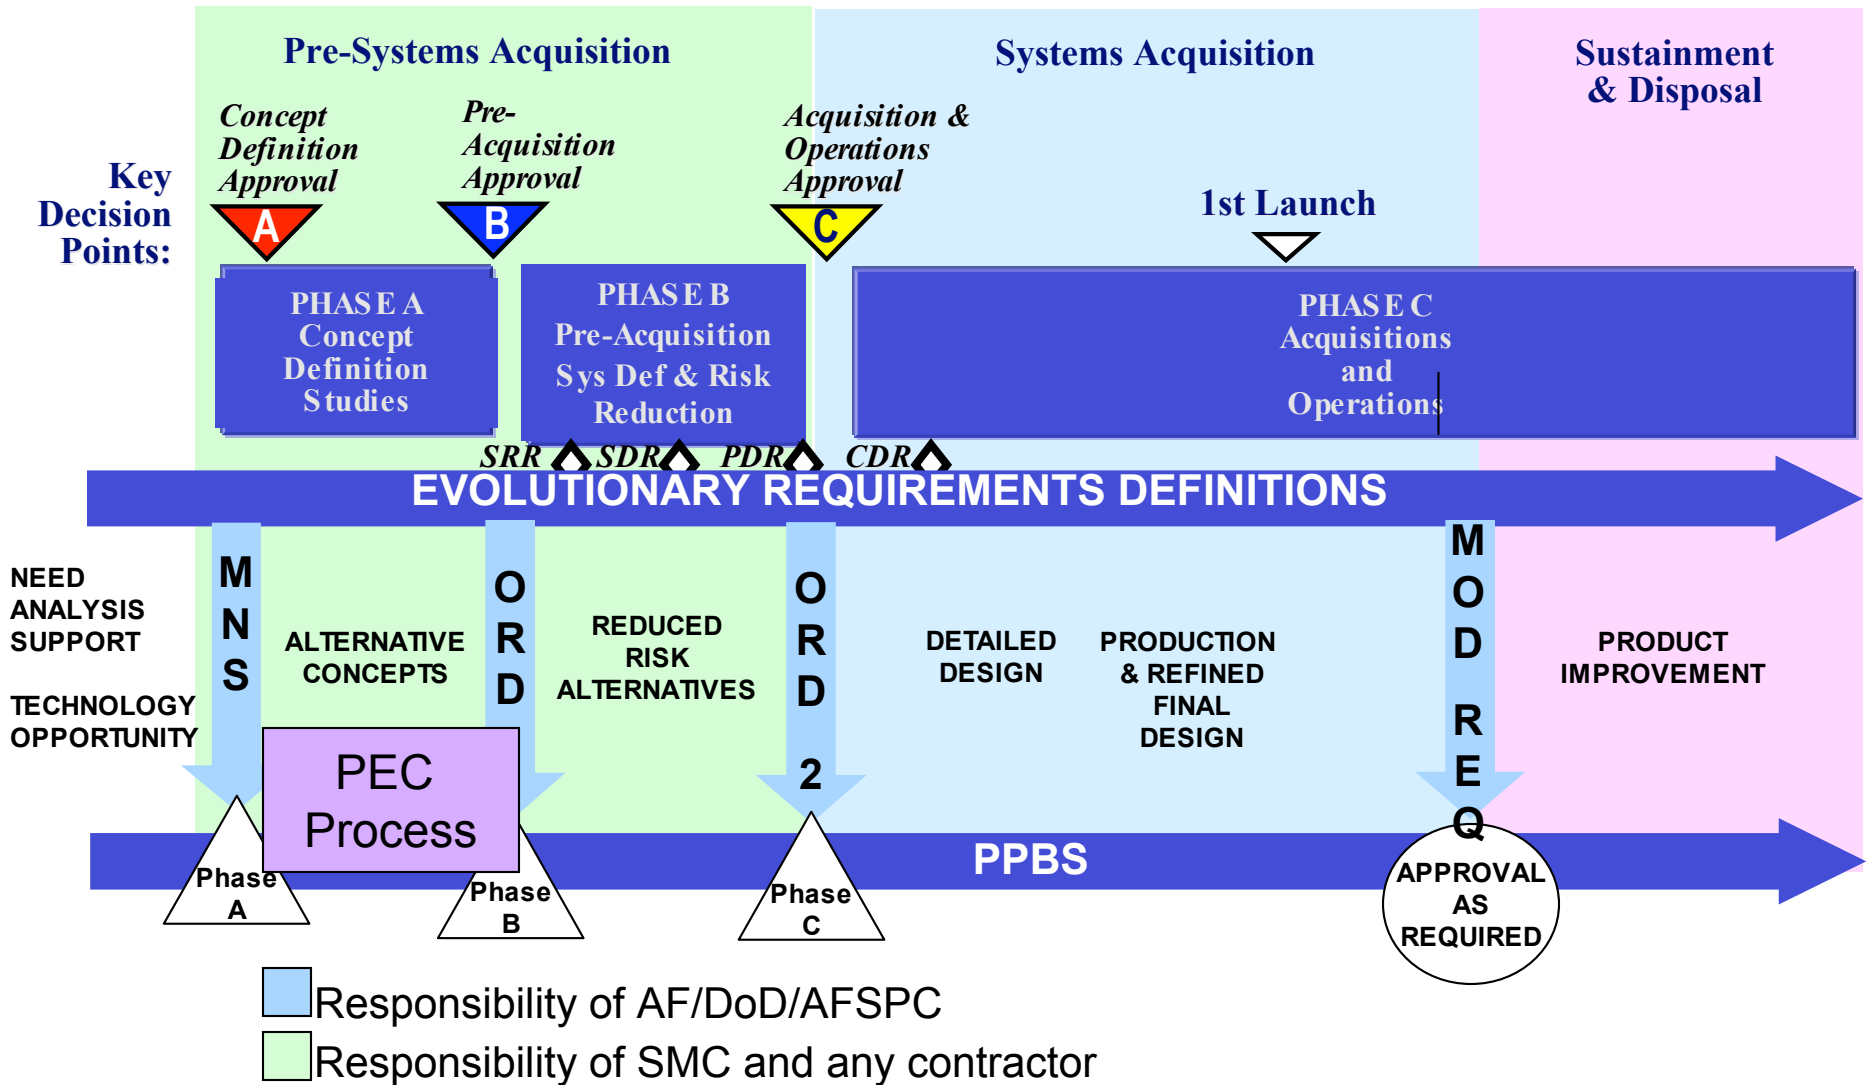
Pre-Systems Acquisition

Systems Acquisition

Sustainment & Disposal

Key Decision Points:

Concept Definition Approval

A

Pre-Acquisition Approval

B

Acquisition & Operations Approval

C

1st Launch

PHASE A Concept Definition Studies

PHASE B Pre-Acquisition Sys Def & Risk Reduction

PHASE C Acquisitions and Operations

SRR SDR PDR CDR

EVOLUTIONARY REQUIREMENTS DEFINITIONS

NEED ANALYSIS SUPPORT

TECHNOLOGY OPPORTUNITY

M N S

ALTERNATIVE CONCEPTS

O R D

REDUCED RISK ALTERNATIVES

O R D 2

DETAILED DESIGN

PRODUCTION & REFINED FINAL DESIGN

M O D R E Q

PRODUCT IMPROVEMENT

PEC Process

PPBS

Phase A

Phase B

Phase C

APPROVAL AS REQUIRED

Responsibility of AF/DoD/AFSPC

Responsibility of SMC and any contractor